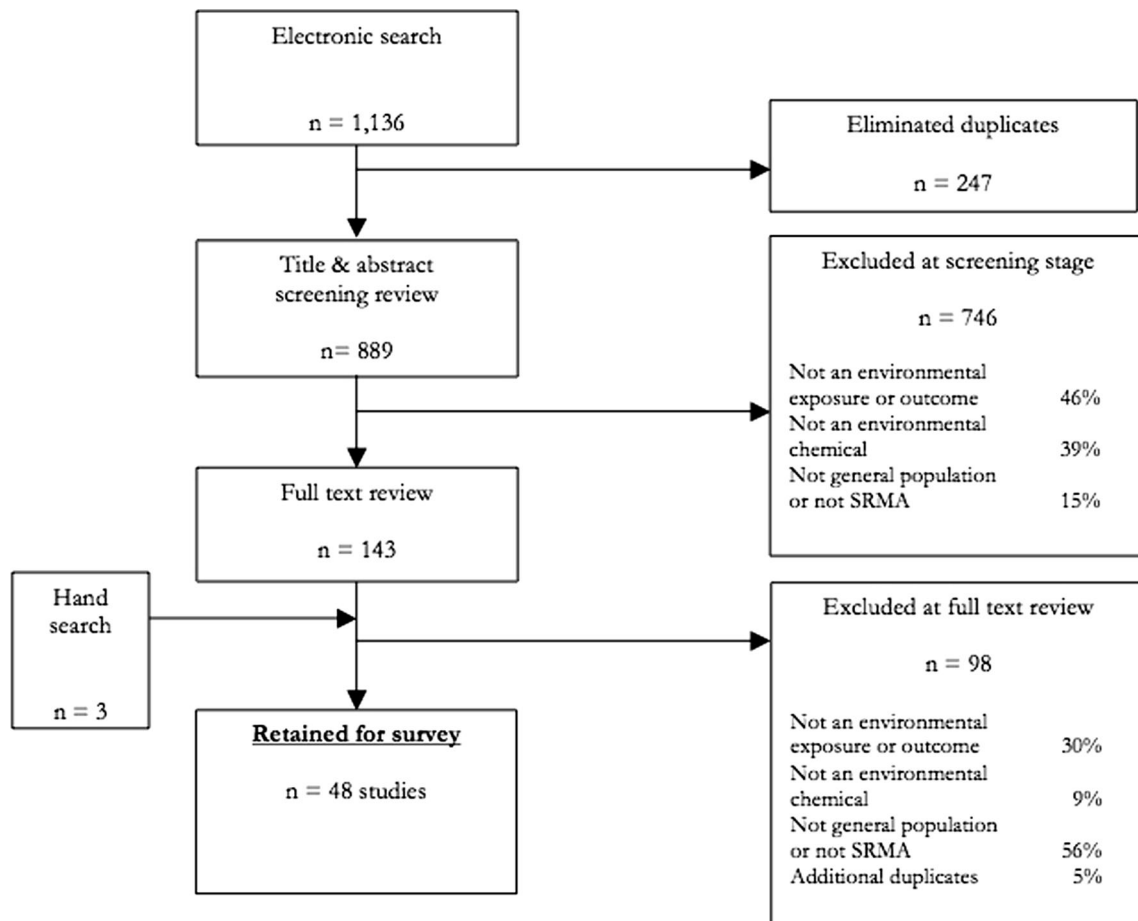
Electronic search

n = 1,136

Eliminated duplicates

n = 247

Title & abstract screening review

n= 889

Excluded at screening stage

n = 746

Not an environmental exposure or outcome 46%
Not an environmental chemical 39%
Not general population or not SRMA 15%

Full text review

n = 143

Hand search

n = 3

Excluded at full text review

n = 98

Not an environmental exposure or outcome 30%
Not an environmental chemical 9%
Not general population or not SRMA 56%
Additional duplicates 5%

Retained for survey

n = 48 studies